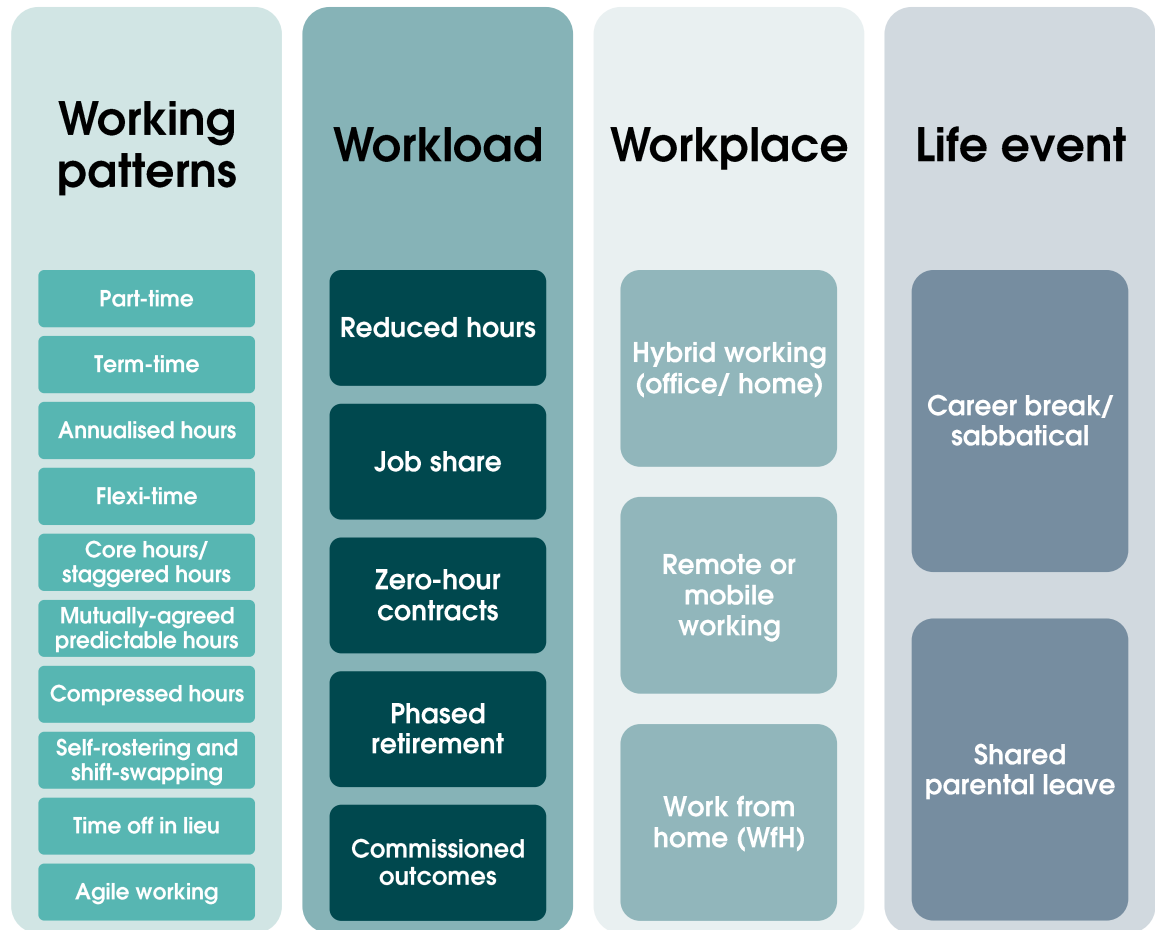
Working patterns

Part-time

Term-time

Annualised hours

Flexi-time

Core hours/ staggered hours

Mutually-agreed predictable hours

Compressed hours

Self-rostering and shift-swapping

Time off in lieu

Agile working

Workload

Reduced hours

Job share

Zero-hour contracts

Phased retirement

Commissioned outcomes

Workplace

Hybrid working (office/ home)

Remote or mobile working

Work from home (WfH)

Life event

Career break/ sabbatical

Shared parental leave